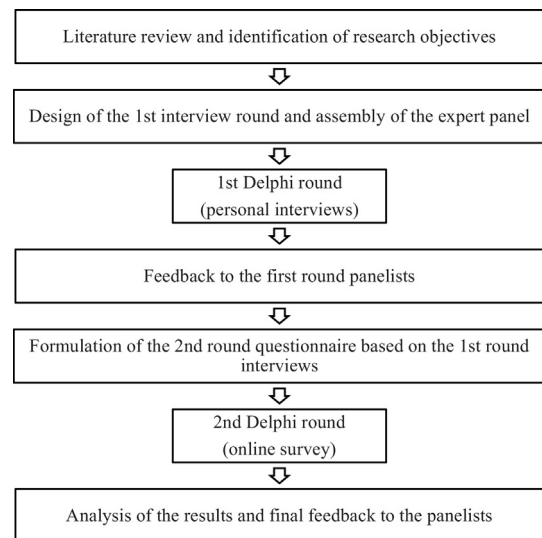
Literature review and identification of research objectives

Design of the 1st interview round and assembly of the expert panel

1st Delphi round
(personal interviews)

Feedback to the first round panelists

Formulation of the 2nd round questionnaire based on the 1st round interviews

2nd Delphi round
(online survey)

Analysis of the results and final feedback to the panelists